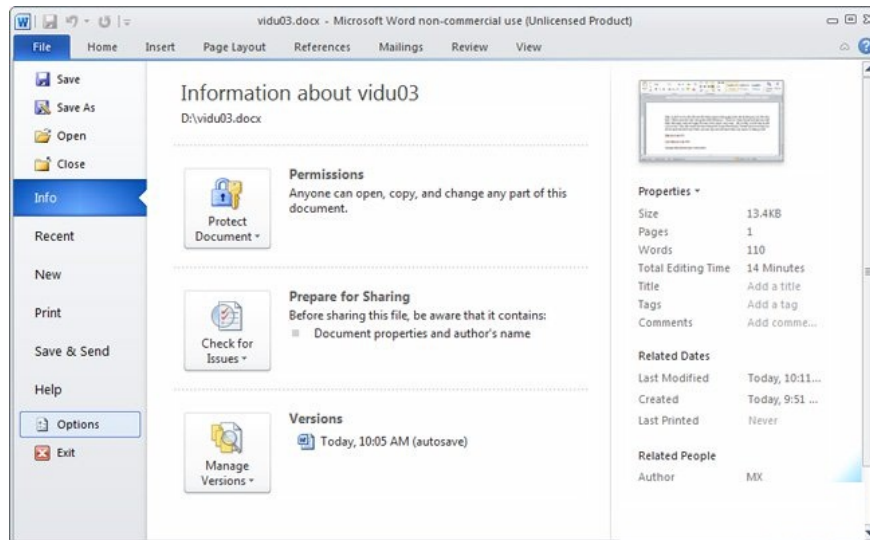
vidu03.docx - Microsoft Word non-commercial use (Unlicensed Product)

File Home Insert Page Layout References Mailings Review View

Save
Save As
Open
Close
Info
Recent
New
Print
Save & Send
Help
Options
Exit

Information about vidu03
D:\vidu03.docx

Protect Document

Permissions
Anyone can open, copy, and change any part of this document.

Check for Issues

Prepare for Sharing
Before sharing this file, be aware that it contains:
Document properties and author's name

Manage Versions

Versions
Today, 10:05 AM (autosave)

Properties

| | |
|---|---|
| Size | 13.4KB |
| Pages | 1 |
| Words | 110 |
| Total Editing Time | 14 Minutes |
| Title | Add a title |
| Tags | Add a tag |
| Comments | Add comme... |

Related Dates

| | |
|---|---|
| Last Modified | Today, 10:11... |
| Created | Today, 9:51 ... |
| Last Printed | Never |

Related People

| | |
|---|---|
| Author | MX |